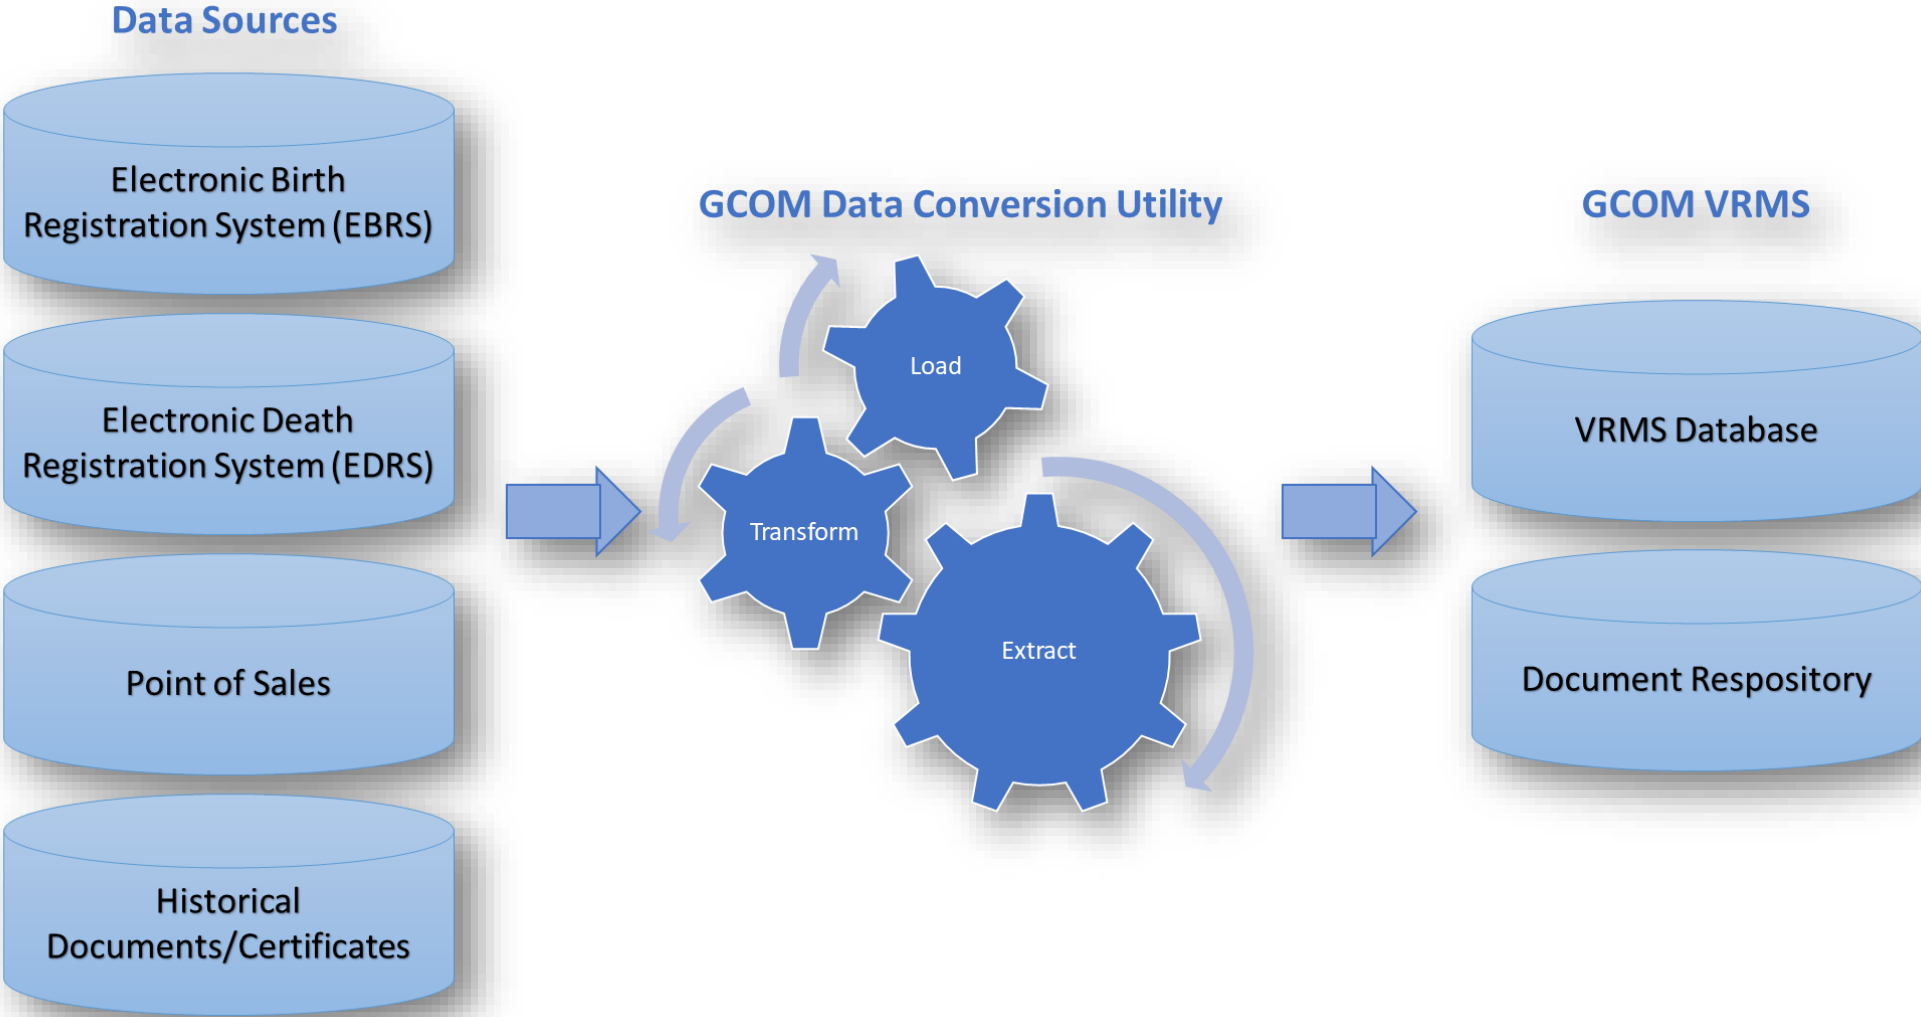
Data Sources

Electronic Birth Registration System (EBRS)

Electronic Death Registration System (EDRS)

Point of Sales

Historical Documents/Certificates

GCOM Data Conversion Utility

Load

Transform

Extract

GCOM VRMS

VRMS Database

Document Respository